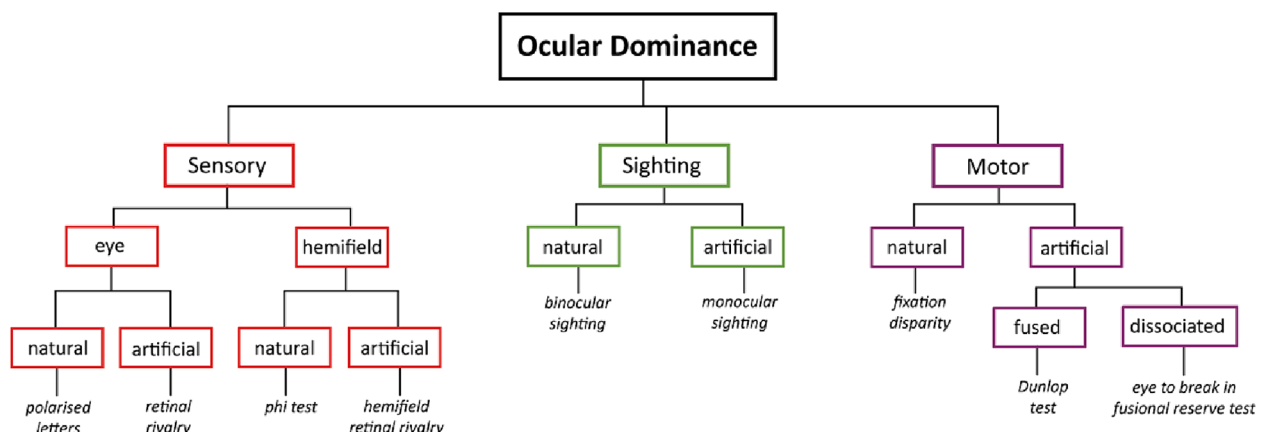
Ocular Dominance

Sensory

eye

natural

polarised letters

artificial

retinal rivalry

hemifield

natural

phi test

artificial

hemifield retinal rivalry

Sighting

natural

binocular sighting

artificial

monocular sighting

Motor

natural

fixation disparity

artificial

fused

Dunlop test

dissociated

eye to break in fusional reserve test